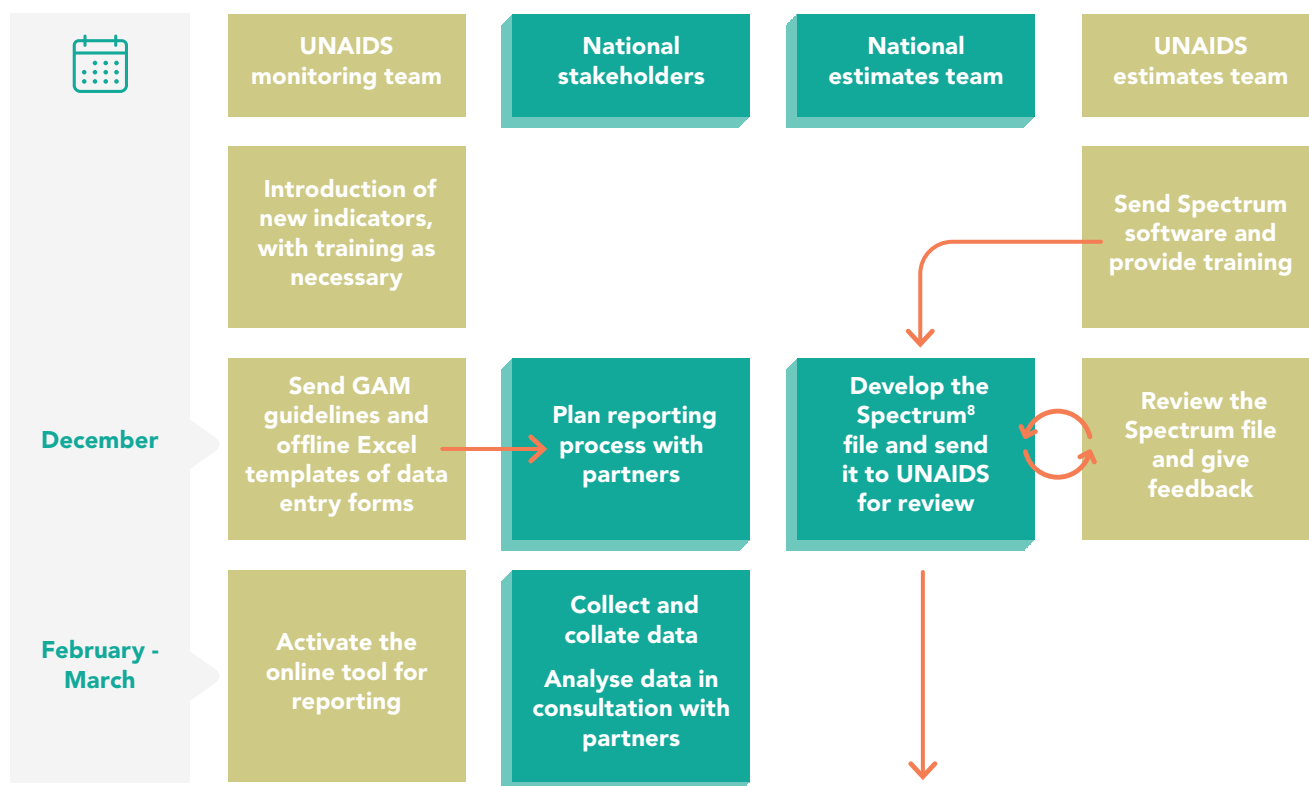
UNAIDS monitoring team

National stakeholders

National estimates team

UNAIDS estimates team

Introduction of new indicators, with training as necessary

Send Spectrum software and provide training

December

Send GAM guidelines and offline Excel templates of data entry forms

Plan reporting process with partners

Develop the Spectrum$^8$ file and send it to UNAIDS for review

Review the Spectrum file and give feedback

February - March

Activate the online tool for reporting

Collect and collate data

Analyse data in consultation with partners